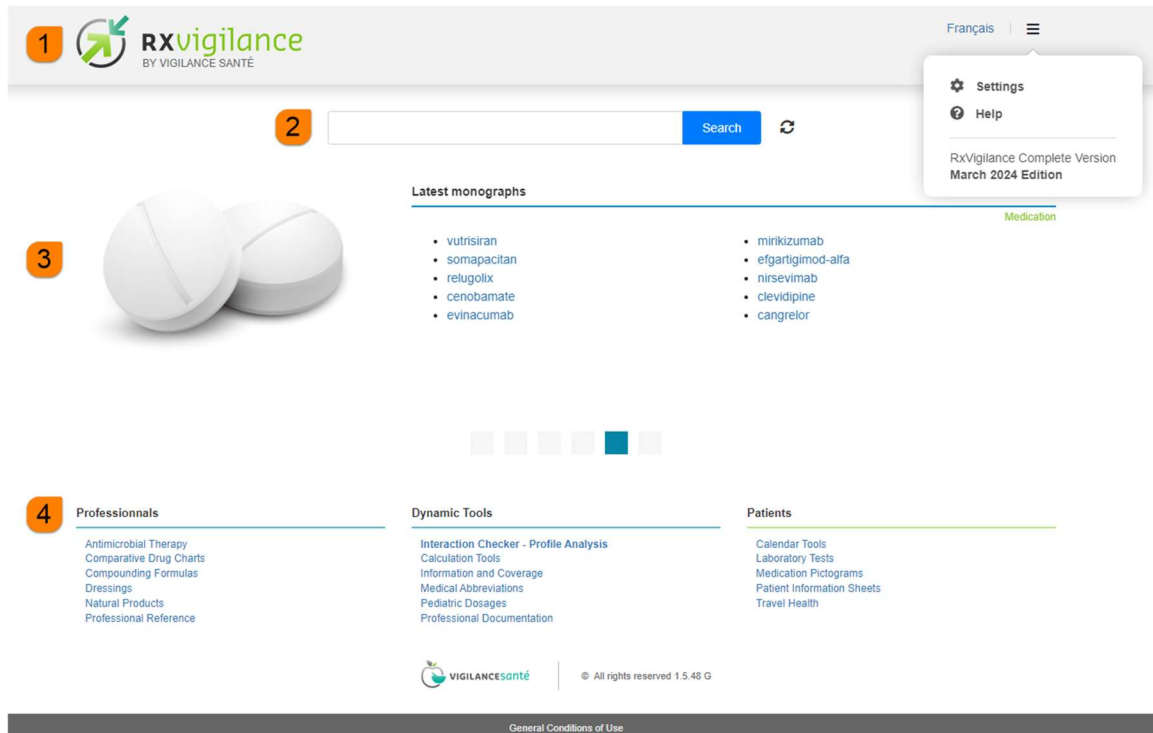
1 RXvigilance BY VIGILANCE SANTÉ

Français | ≡

Settings
Help
RxVigilance Complete Version
March 2024 Edition

2 Search

3

Latest monographs

Medication

- vutrisiran
- somapacitan
- relugolix
- cenobamate
- evinacumab

- mirikizumab
- efgartigimod-alfa
- nirsevimab
- clevidipine
- cangrelor

4

Professionnals

Antimicrobial Therapy
Comparative Drug Charts
Compounding Formulas
Dressings
Natural Products
Professional Reference

Dynamic Tools

Interaction Checker - Profile Analysis
Calculation Tools
Information and Coverage
Medical Abbreviations
Pediatric Dosages
Professional Documentation

Patients

Calendar Tools
Laboratory Tests
Medication Pictograms
Patient Information Sheets
Travel Health

VIGILANCEsanté

© All rights reserved 1.5.48 G

General Conditions of Use